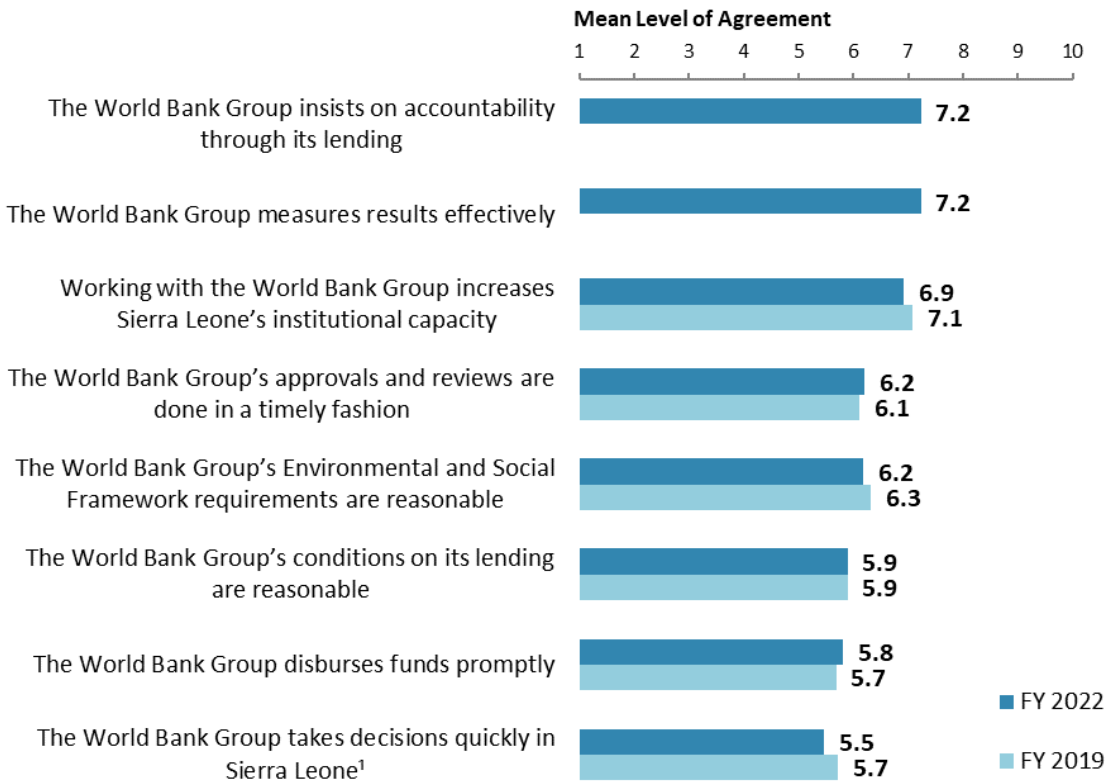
Mean Level of Agreement

1 2 3 4 5 6 7 8 9 10

The World Bank Group insists on accountability through its lending 7.2

The World Bank Group measures results effectively 7.2

Working with the World Bank Group increases Sierra Leone's institutional capacity 6.9 7.1

The World Bank Group's approvals and reviews are done in a timely fashion 6.2 6.1

The World Bank Group's Environmental and Social Framework requirements are reasonable 6.2 6.3

The World Bank Group's conditions on its lending are reasonable 5.9 5.9

The World Bank Group disburses funds promptly 5.8 5.7

The World Bank Group takes decisions quickly in Sierra Leone$^1$ 5.5 5.7

FY 2022

FY 2019